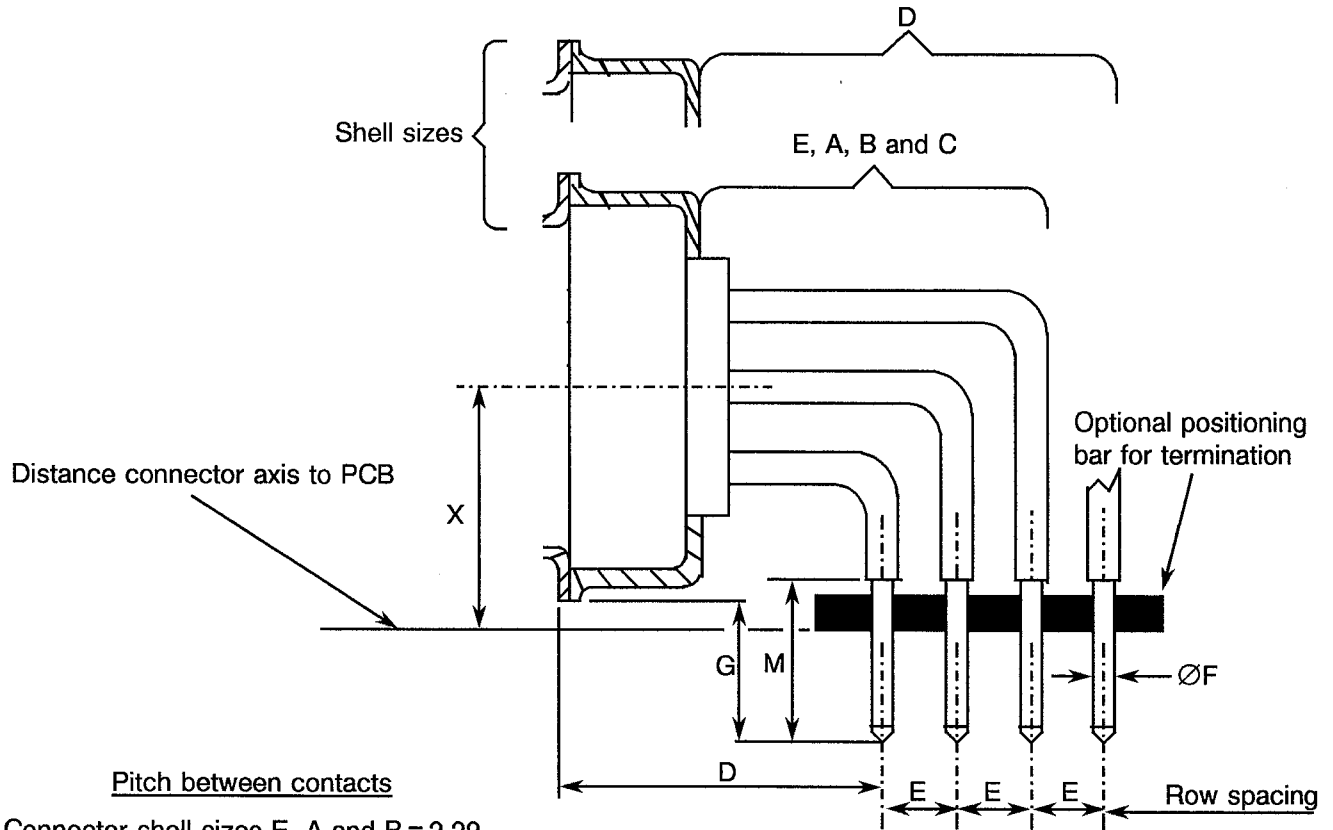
D

Shell sizes

E, A, B and C

Optional positioning bar for termination

Distance connector axis to PCB

X

G

M

ØF

Pitch between contacts

D

E

E

E

Row spacing

Connector shell sizes E, A and B = 2,29